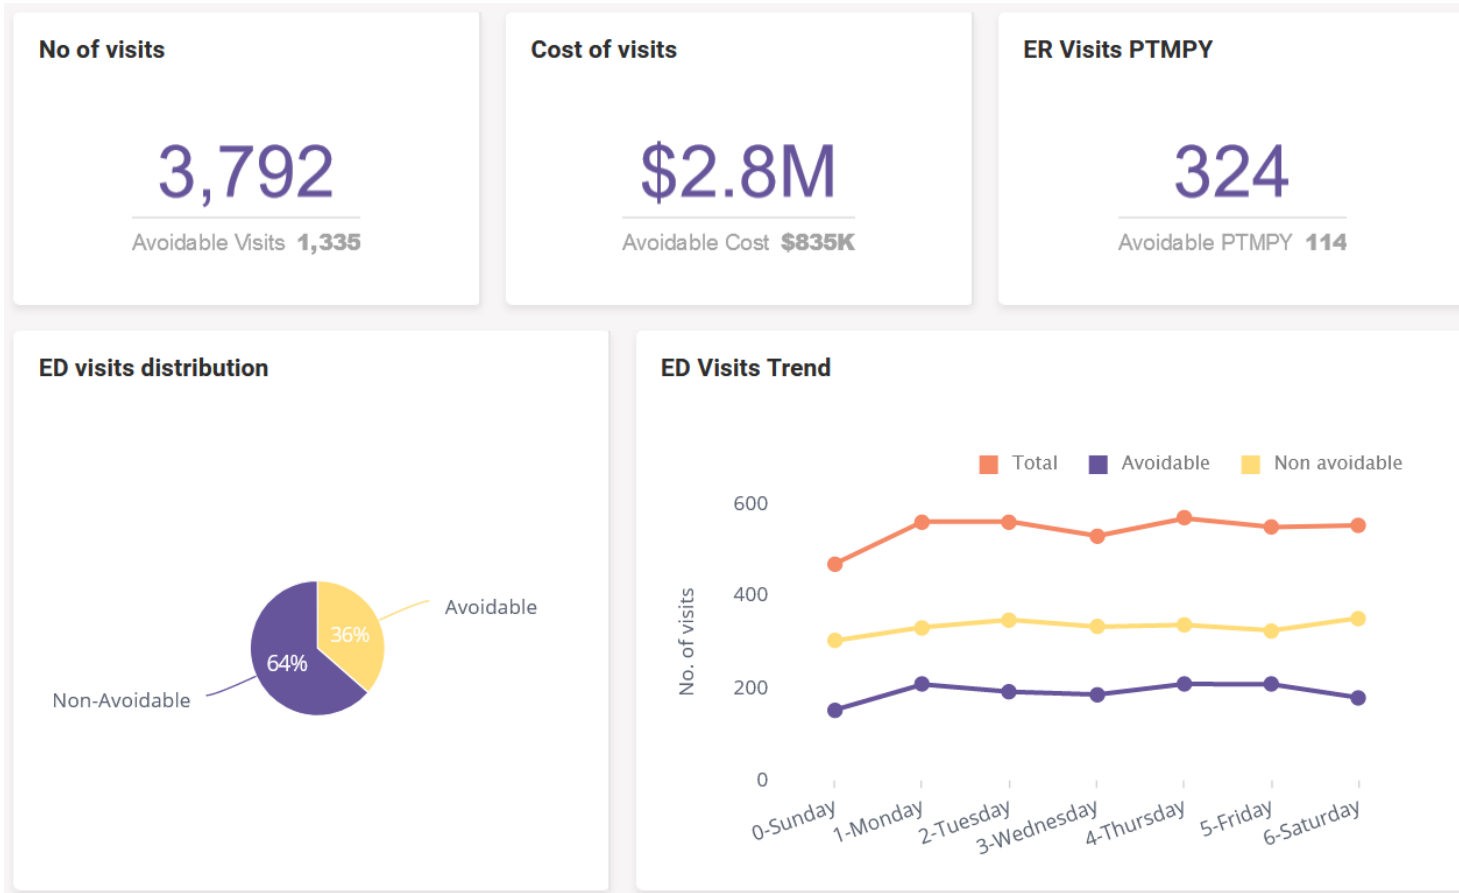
No of visits

3,792

Avoidable Visits 1,335

Cost of visits

$2.8M

Avoidable Cost $835K

ER Visits PTMPY

324

Avoidable PTMPY 114

ED visits distribution

Avoidable

36%

64%

Non-Avoidable

ED Visits Trend

Total Avoidable Non avoidable

No. of visits

600

400

200

0

0-Sunday 1-Monday 2-Tuesday 3-Wednesday 4-Thursday 5-Friday 6-Saturday